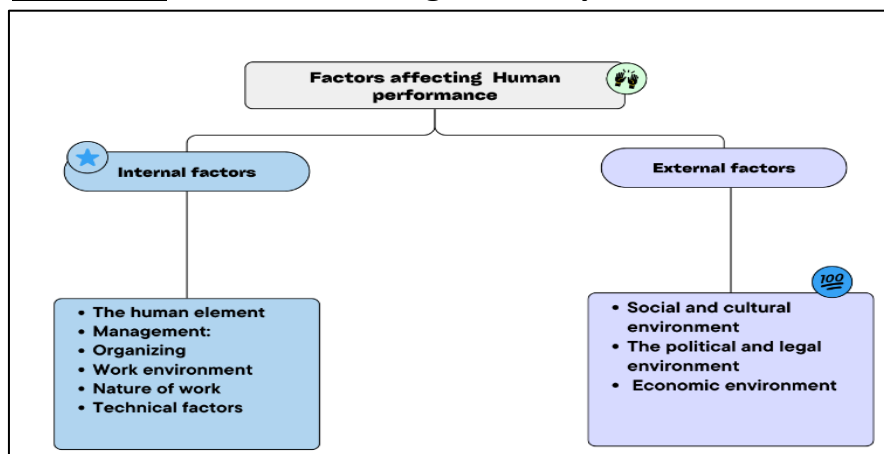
Factors affecting Human performance

Internal factors

External factors

- The human element
- Management:
- Organizing
- Work environment
- Nature of work
- Technical factors

- Social and cultural environment
- The political and legal environment
- Economic environment